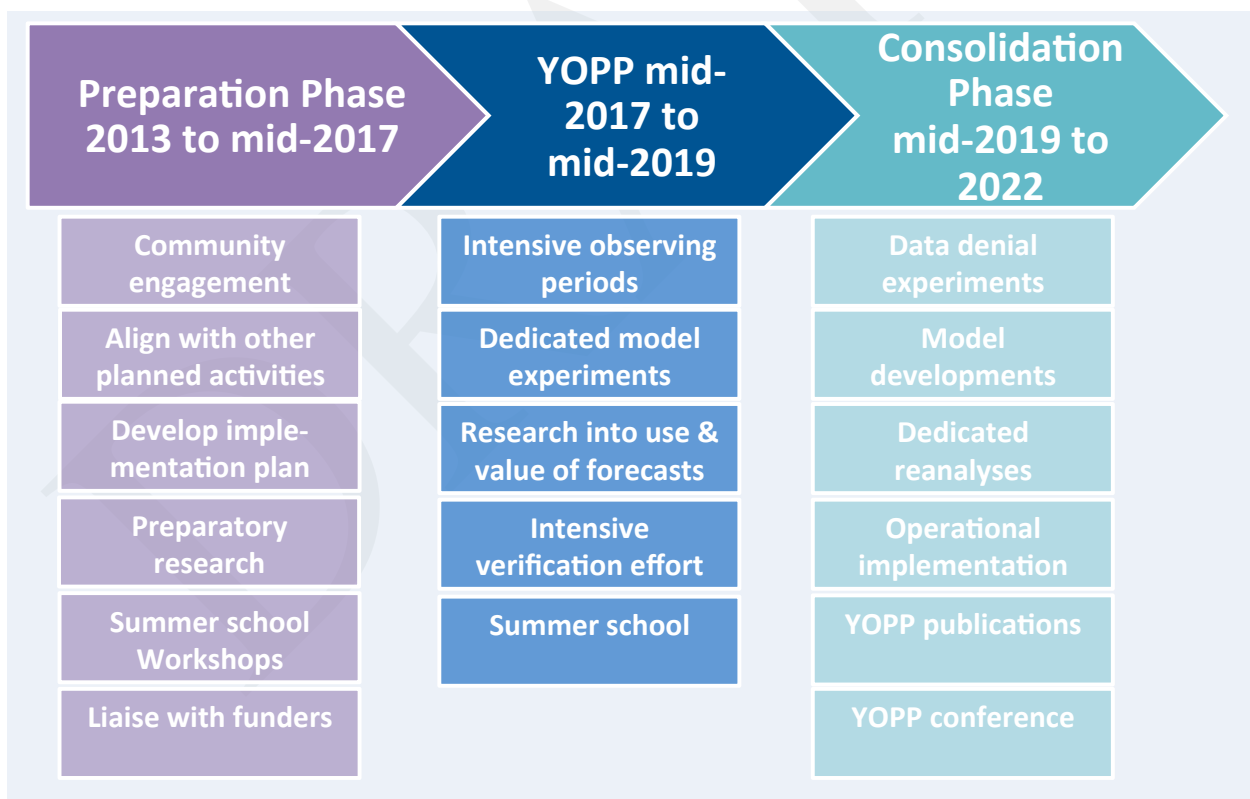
Preparation Phase 2013 to mid-2017

YOPP mid-2017 to mid-2019

Consolidation Phase mid-2019 to 2022

Community engagement

Align with other planned activities

Develop implementation plan

Preparatory research

Summer school Workshops

Liaise with funders

Intensive observing periods

Dedicated model experiments

Research into use & value of forecasts

Intensive verification effort

Summer school

Data denial experiments

Model developments

Dedicated reanalyses

Operational implementation

YOPP publications

YOPP conference